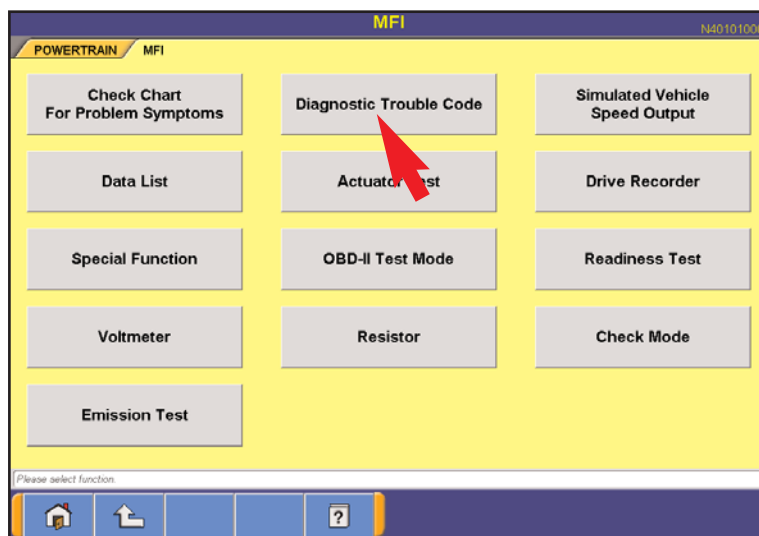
MFI
N4010100
POWERTRAIN MFI

Check Chart For Problem Symptoms
Diagnostic Trouble Code
Simulated Vehicle Speed Output
Data List
Actuator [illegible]est
Drive Recorder
Special Function
OBD-II Test Mode
Readiness Test
Voltmeter
Resistor
Check Mode
Emission Test

Please select function.

?